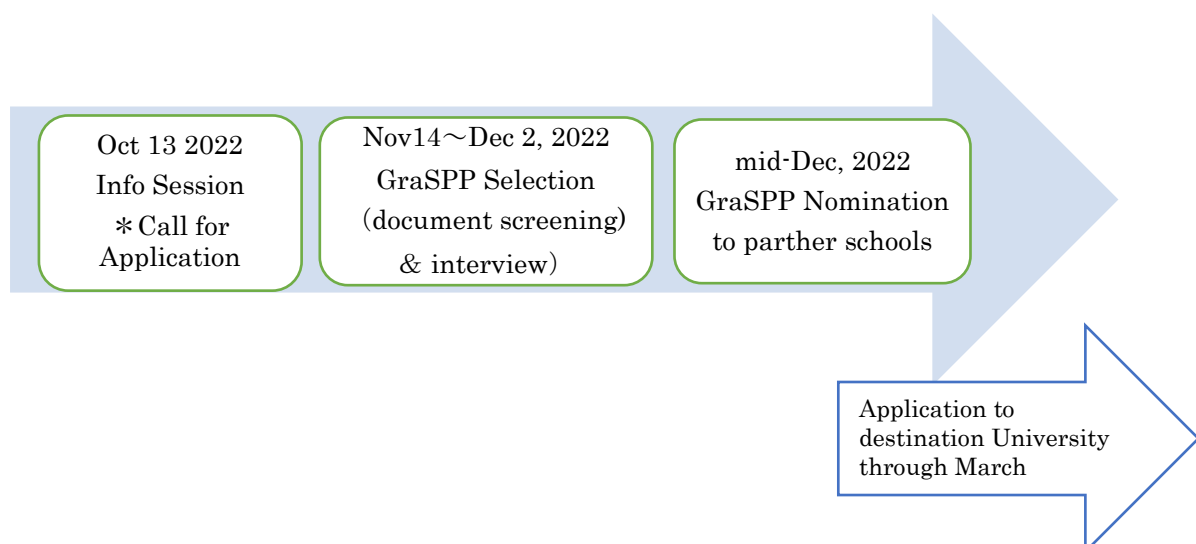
Oct 13 2022
Info Session
＊Call for Application

Nov14～Dec 2, 2022
GraSPP Selection
（document screening)
& interview）

mid-Dec, 2022
GraSPP Nomination
to parther schools

Application to destination University through March